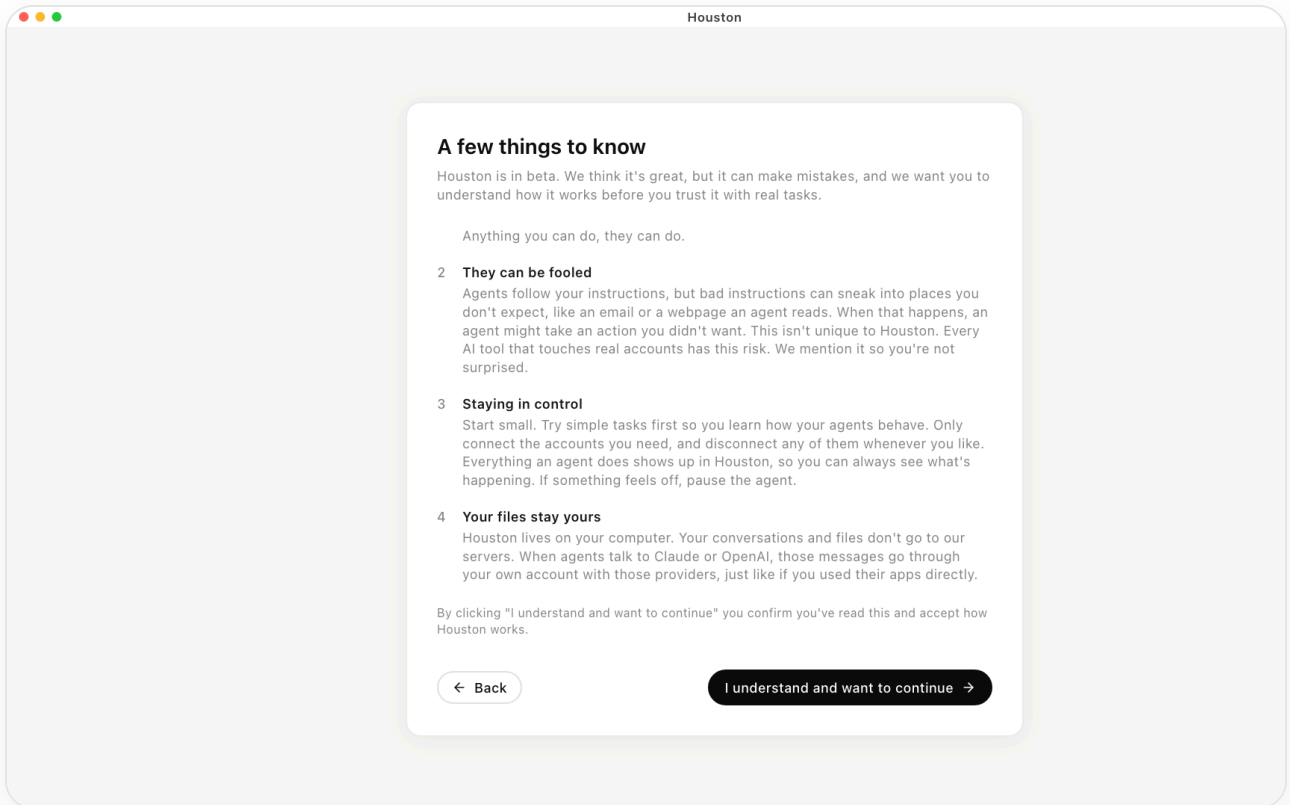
Houston

A few things to know

Houston is in beta. We think it's great, but it can make mistakes, and we want you to understand how it works before you trust it with real tasks.

Anything you can do, they can do.

2 They can be fooled
Agents follow your instructions, but bad instructions can sneak into places you don't expect, like an email or a webpage an agent reads. When that happens, an agent might take an action you didn't want. This isn't unique to Houston. Every AI tool that touches real accounts has this risk. We mention it so you're not surprised.

3 Staying in control
Start small. Try simple tasks first so you learn how your agents behave. Only connect the accounts you need, and disconnect any of them whenever you like. Everything an agent does shows up in Houston, so you can always see what's happening. If something feels off, pause the agent.

4 Your files stay yours
Houston lives on your computer. Your conversations and files don't go to our servers. When agents talk to Claude or OpenAI, those messages go through your own account with those providers, just like if you used their apps directly.

By clicking "I understand and want to continue" you confirm you've read this and accept how Houston works.

← Back

I understand and want to continue →